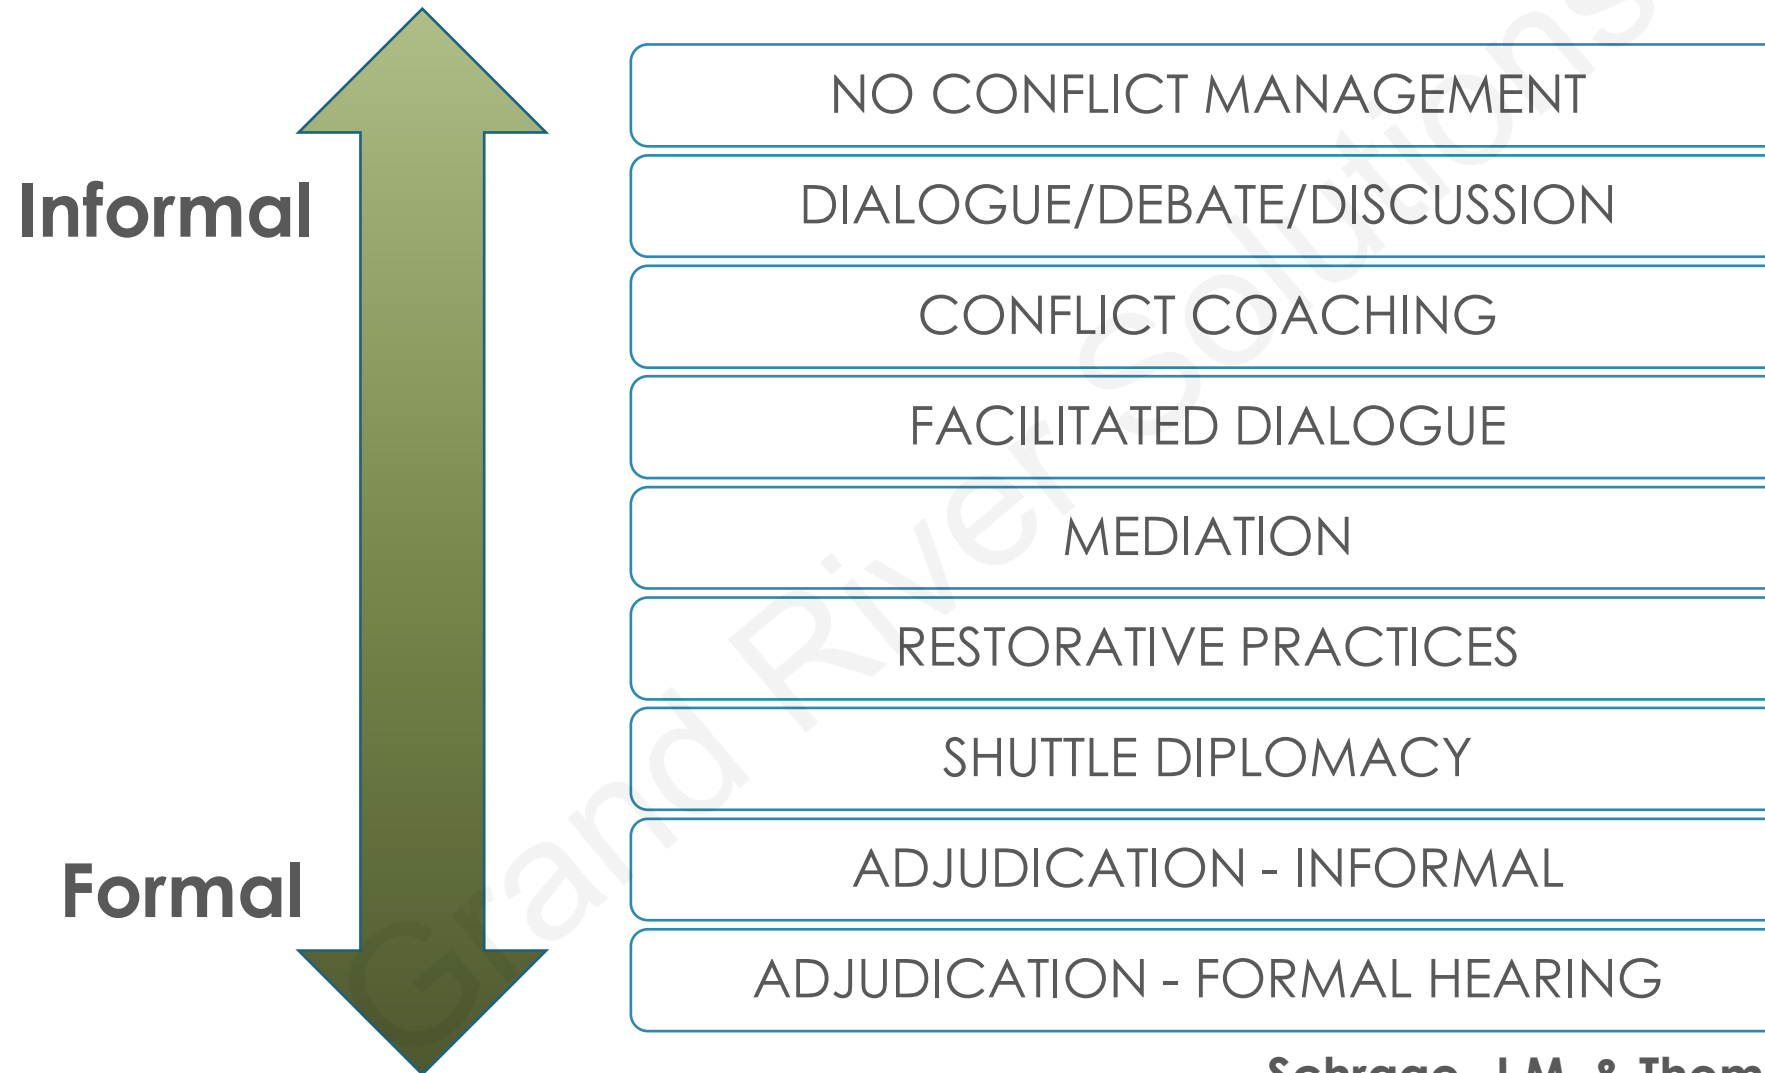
Informal

Formal

NO CONFLICT MANAGEMENT

DIALOGUE/DEBATE/DISCUSSION

CONFLICT COACHING

FACILITATED DIALOGUE

MEDIATION

RESTORATIVE PRACTICES

SHUTTLE DIPLOMACY

ADJUDICATION - INFORMAL

ADJUDICATION - FORMAL HEARING

Grand River Solutions

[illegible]